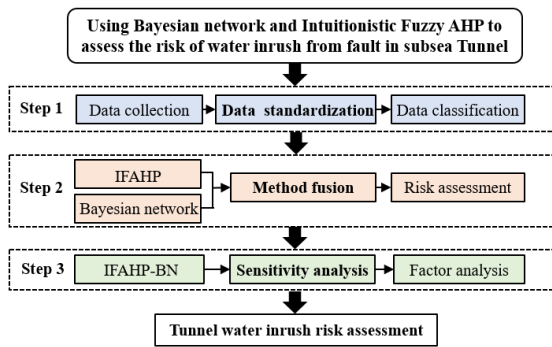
Using Bayesian network and Intuitionistic Fuzzy AHP to assess the risk of water inrush from fault in subsea Tunnel

Step 1
Data collection
Data standardization
Data classification

Step 2
IFAHP
Bayesian network
Method fusion
Risk assessment

Step 3
IFAHP-BN
Sensitivity analysis
Factor analysis

Tunnel water inrush risk assessment